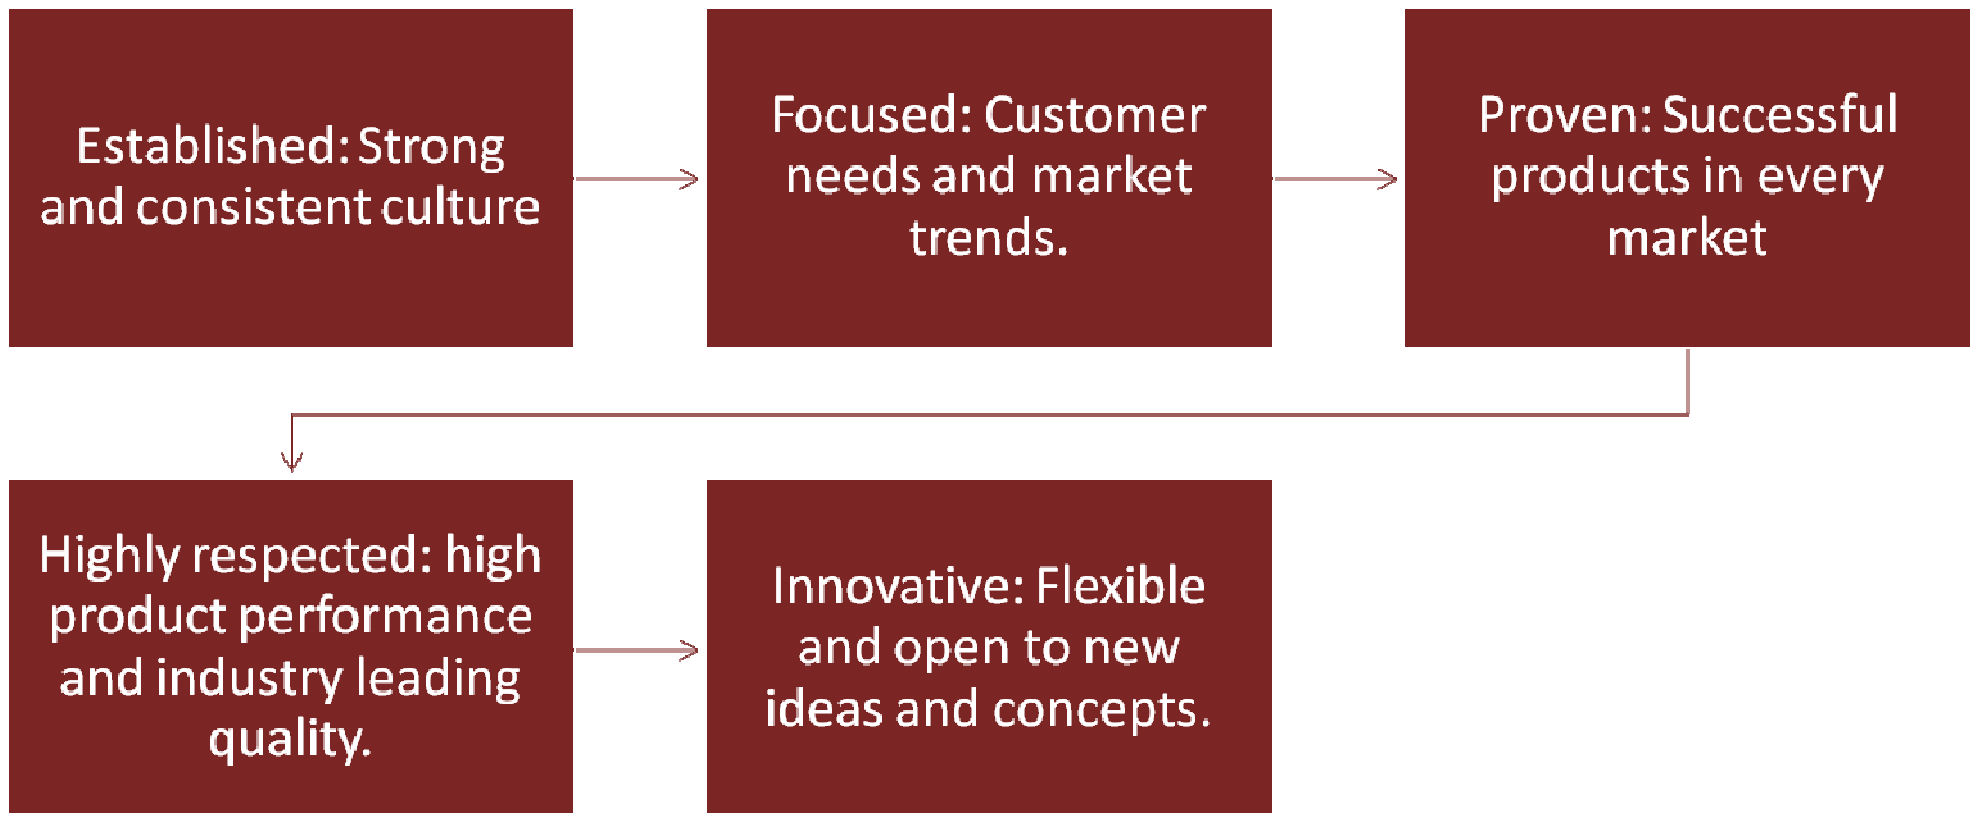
Established: Strong and consistent culture

Focused: Customer needs and market trends.

Proven: Successful products in every market

Highly respected: high product performance and industry leading quality.

Innovative: Flexible and open to new ideas and concepts.